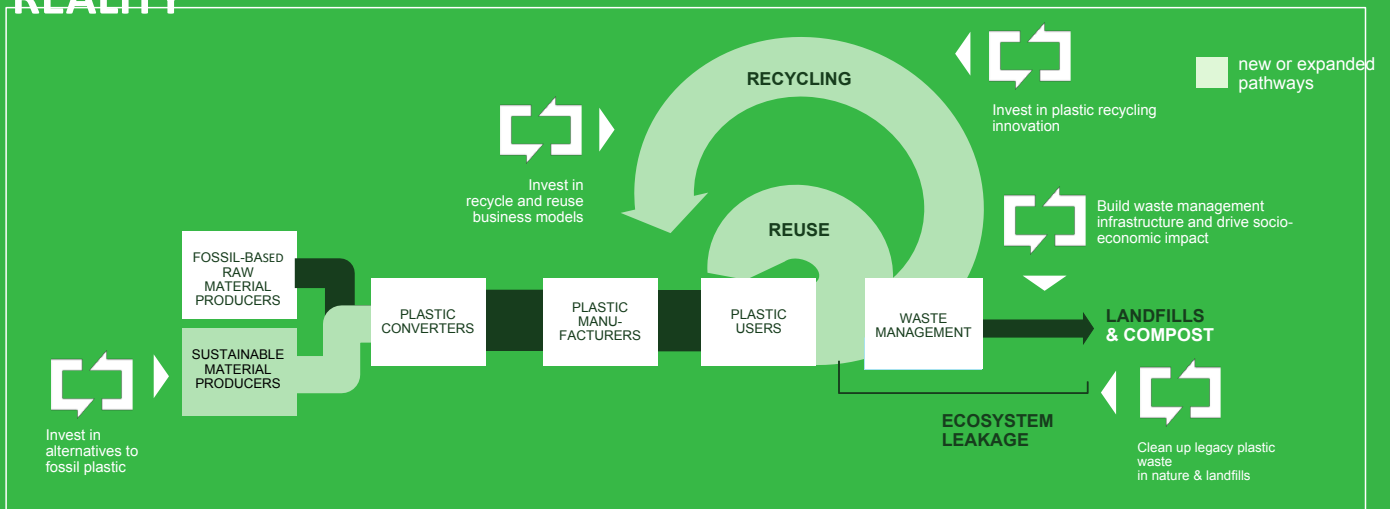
REALITY

new or expanded pathways

RECYCLING

Invest in plastic recycling innovation

Invest in recycle and reuse business models

REUSE

Build waste management infrastructure and drive socio-economic impact

FOSSIL-BASED RAW MATERIAL PRODUCERS

SUSTAINABLE MATERIAL PRODUCERS

PLASTIC CONVERTERS

PLASTIC MANU-FACTURERS

PLASTIC USERS

WASTE MANAGEMENT

LANDFILLS & COMPOST

ECOSYSTEM LEAKAGE

Invest in alternatives to fossil plastic

Clean up legacy plastic waste in nature & landfills